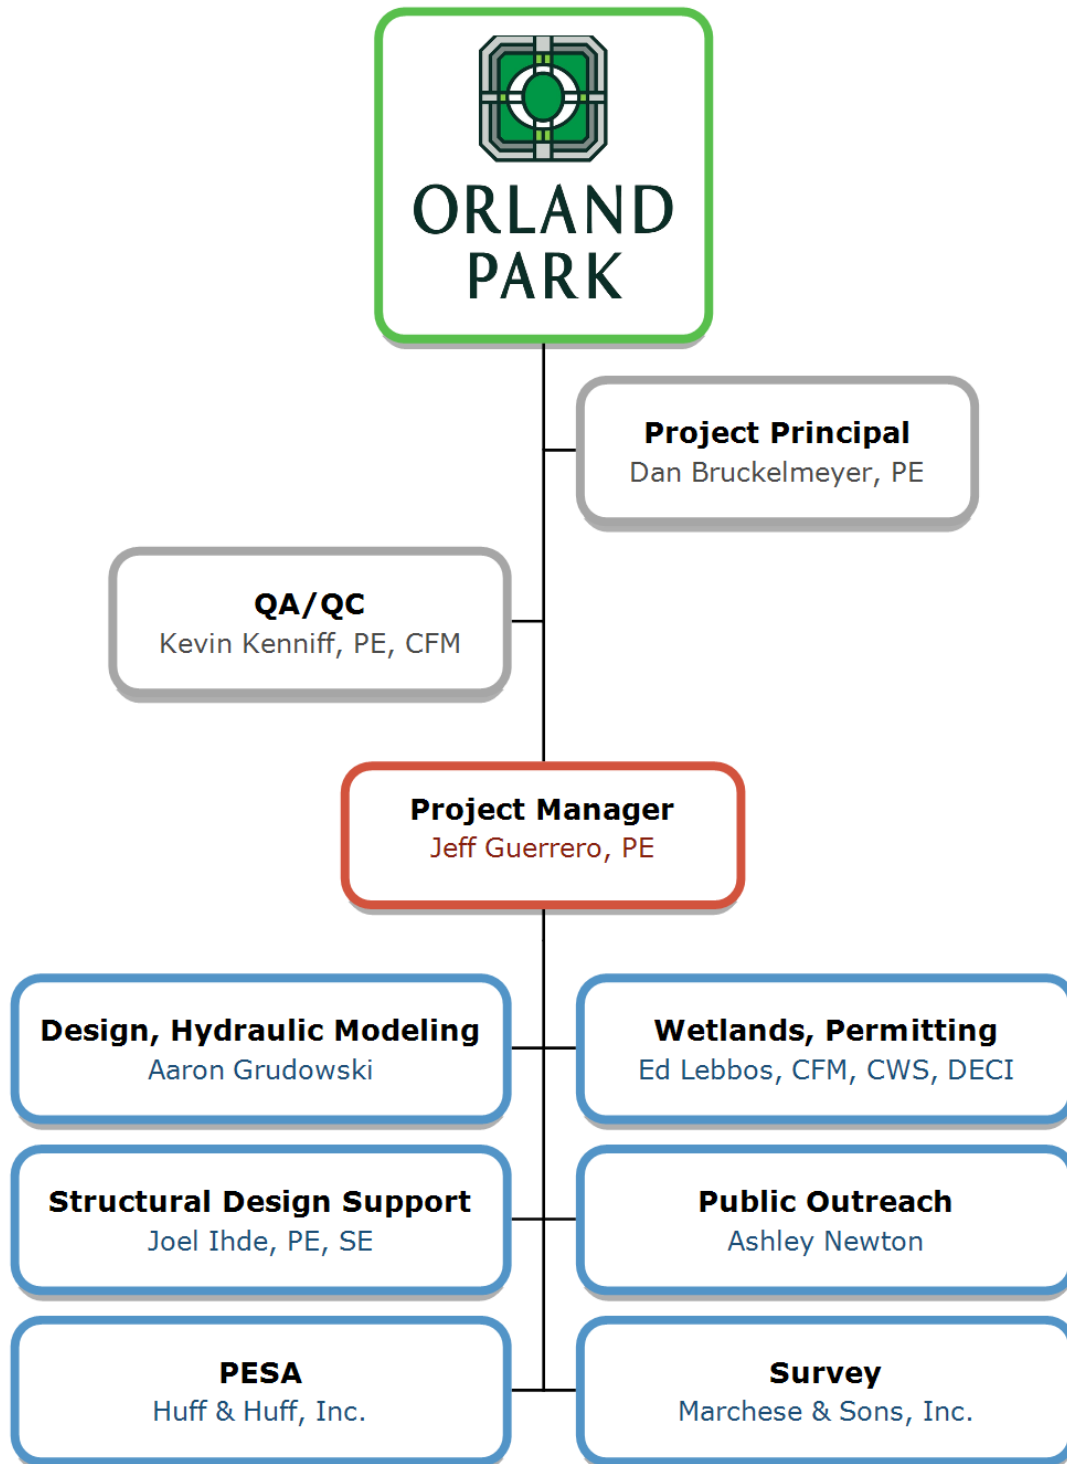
ORLAND PARK

Project Principal
Dan Bruckelmeyer, PE

QA/QC
Kevin Kenniff, PE, CFM

Project Manager
Jeff Guerrero, PE

Design, Hydraulic Modeling
Aaron Grudowski

Wetlands, Permitting
Ed Lebbos, CFM, CWS, DECI

Structural Design Support
Joel Ihde, PE, SE

Public Outreach
Ashley Newton

PESA
Huff & Huff, Inc.

Survey
Marchese & Sons, Inc.